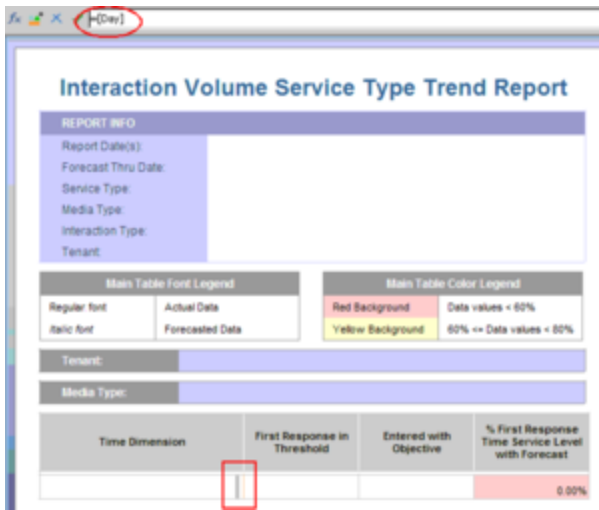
fx =[Day]

Interaction Volume Service Type Trend Report

REPORT INFO

Report Date(s):

Forecast Thru Date:

Service Type:

Media Type:

Interaction Type:

Tenant:

| Main Table Font Legend | |
|---|---|
| Regular font | Actual Data |
| Italic font | Forecasted Data |

| Main Table Color Legend | |
|---|---|
| Red Background | Data values < 60% |
| Yellow Background | 60% <= Data values < 80% |

Tenant:

Media Type:

| Time Dimension | First Response in Threshold | Entered with Objective | % First Response Time Service Level with Forecast |
|---|---|---|---|
| | | | 0.00% |